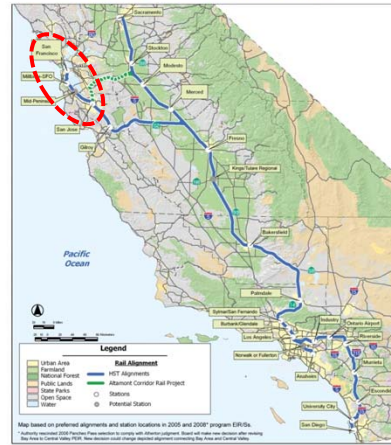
Sacramento
San Francisco
Stockton
Millbrae-SFO
Modesto
Mid-Peninsula
Merced
San Jose
Gilroy
Fresno
Kings/Tulare Regional
Pacific Ocean
Bakersfield
Palmdale
Sylmar/San Fernando
Burbank/Glendale
Industry
Ontario Airport
Los Angeles
Norwalk or Fullerton
Murrieta
Anaheim
Escondido
University City
San Diego

Legend
Urban Area
Farmland
National Forest
Public Lands
State Parks
Open Space
Water
Rail Alignment
HST Alignments
Altamont Corridor Rail Project
Stations
Potential Station

Map based on preferred alignments and station locations in 2005 and 2008* program EIR/Ss.
* Authority rescinded 2008 Pacheco Pass selection to comply with Atherton judgment. Board will make new decision after revising Bay Area to Central Valley PEIR. New decision could change depicted alignment connecting Bay Area and Central Valley.